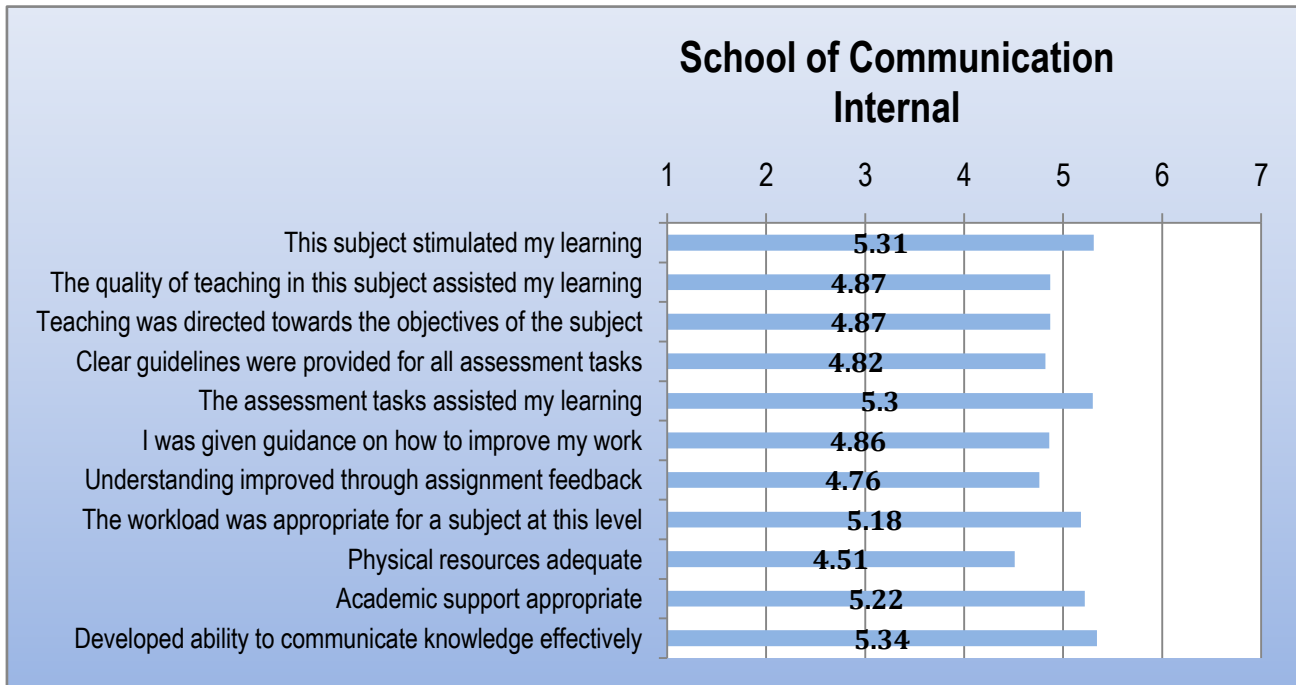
School of Communication
Internal

1 2 3 4 5 6 7

This subject stimulated my learning 5.31
The quality of teaching in this subject assisted my learning 4.87
Teaching was directed towards the objectives of the subject 4.87
Clear guidelines were provided for all assessment tasks 4.82
The assessment tasks assisted my learning 5.3
I was given guidance on how to improve my work 4.86
Understanding improved through assignment feedback 4.76
The workload was appropriate for a subject at this level 5.18
Physical resources adequate 4.51
Academic support appropriate 5.22
Developed ability to communicate knowledge effectively 5.34